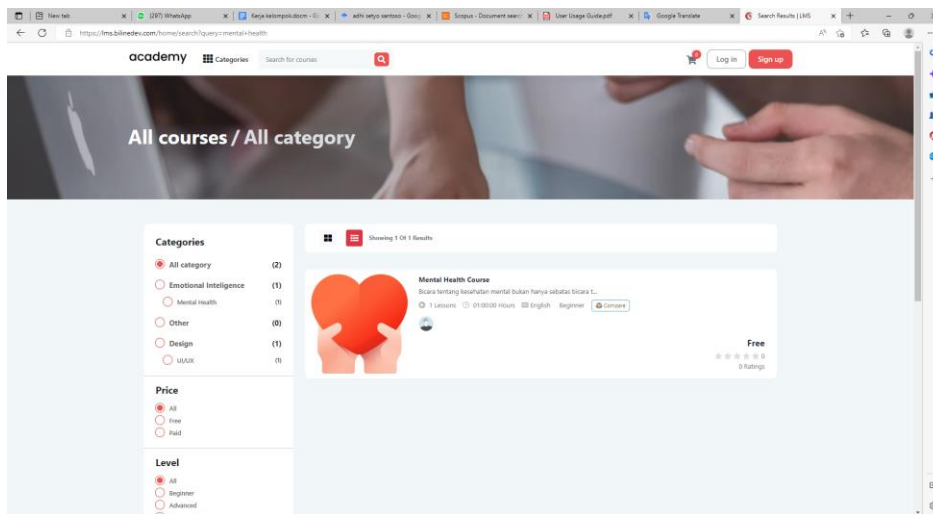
New tab
(297) WhatsApp
Kerja kelompok.docm - G
adhi setyo santoso - Goo
Scopus - Document search
User Usage Guide.pdf
Google Translate
Search Results | LMS

https://lms.bilinedev.com/home/search?query=mental+health

academy Categories Search for courses

0 Log in Sign up

All courses / All category

Categories
All category (2)
Emotional Inteligence (1)
Mental Health (1)
Other (0)
Design (1)
UI/UX (1)

Price
All
Free
Paid

Level
All
Beginner
Advanced

Showing 1 Of 1 Results

Mental Health Course
Bicara tentang kesehatan mental bukan hanya sebatas bicara t...
1 Lessons 01:00:00 Hours English Beginner Compare

Free
0
0 Ratings